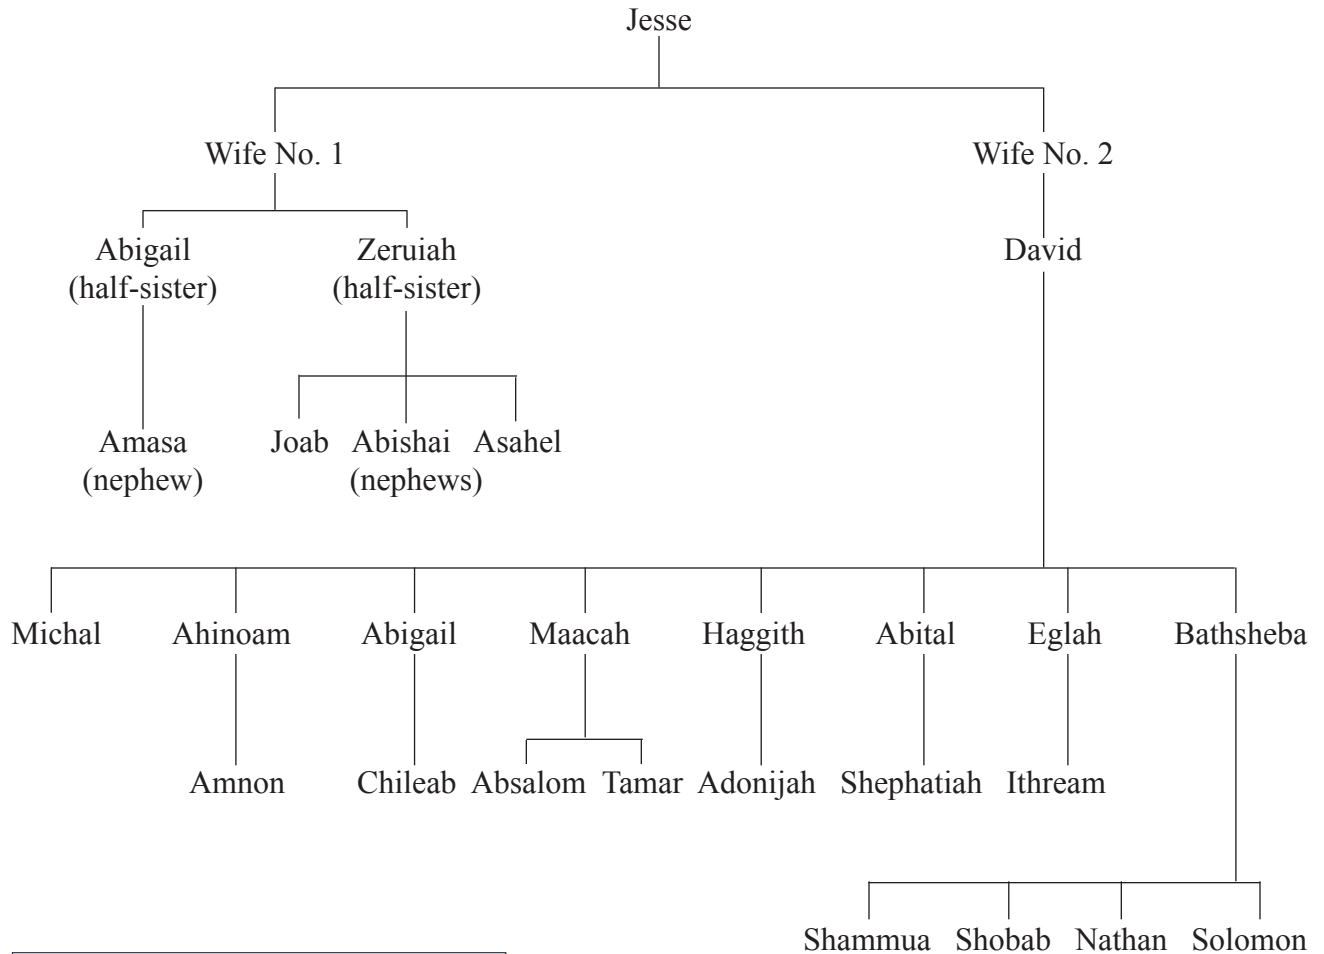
Jesse

Wife No. 1

Wife No. 2

Abigail (half-sister)

Zeruiah (half-sister)

David

Amasa (nephew)

Joab Abishai Asahel (nephews)

Michal

Ahinoam

Abigail

Maacah

Haggith

Abital

Eglah

Bathsheba

Amnon

Chileab

Absalom Tamar

Adonijah

Shephatiah

Ithream

Shammua Shobab Nathan Solomon